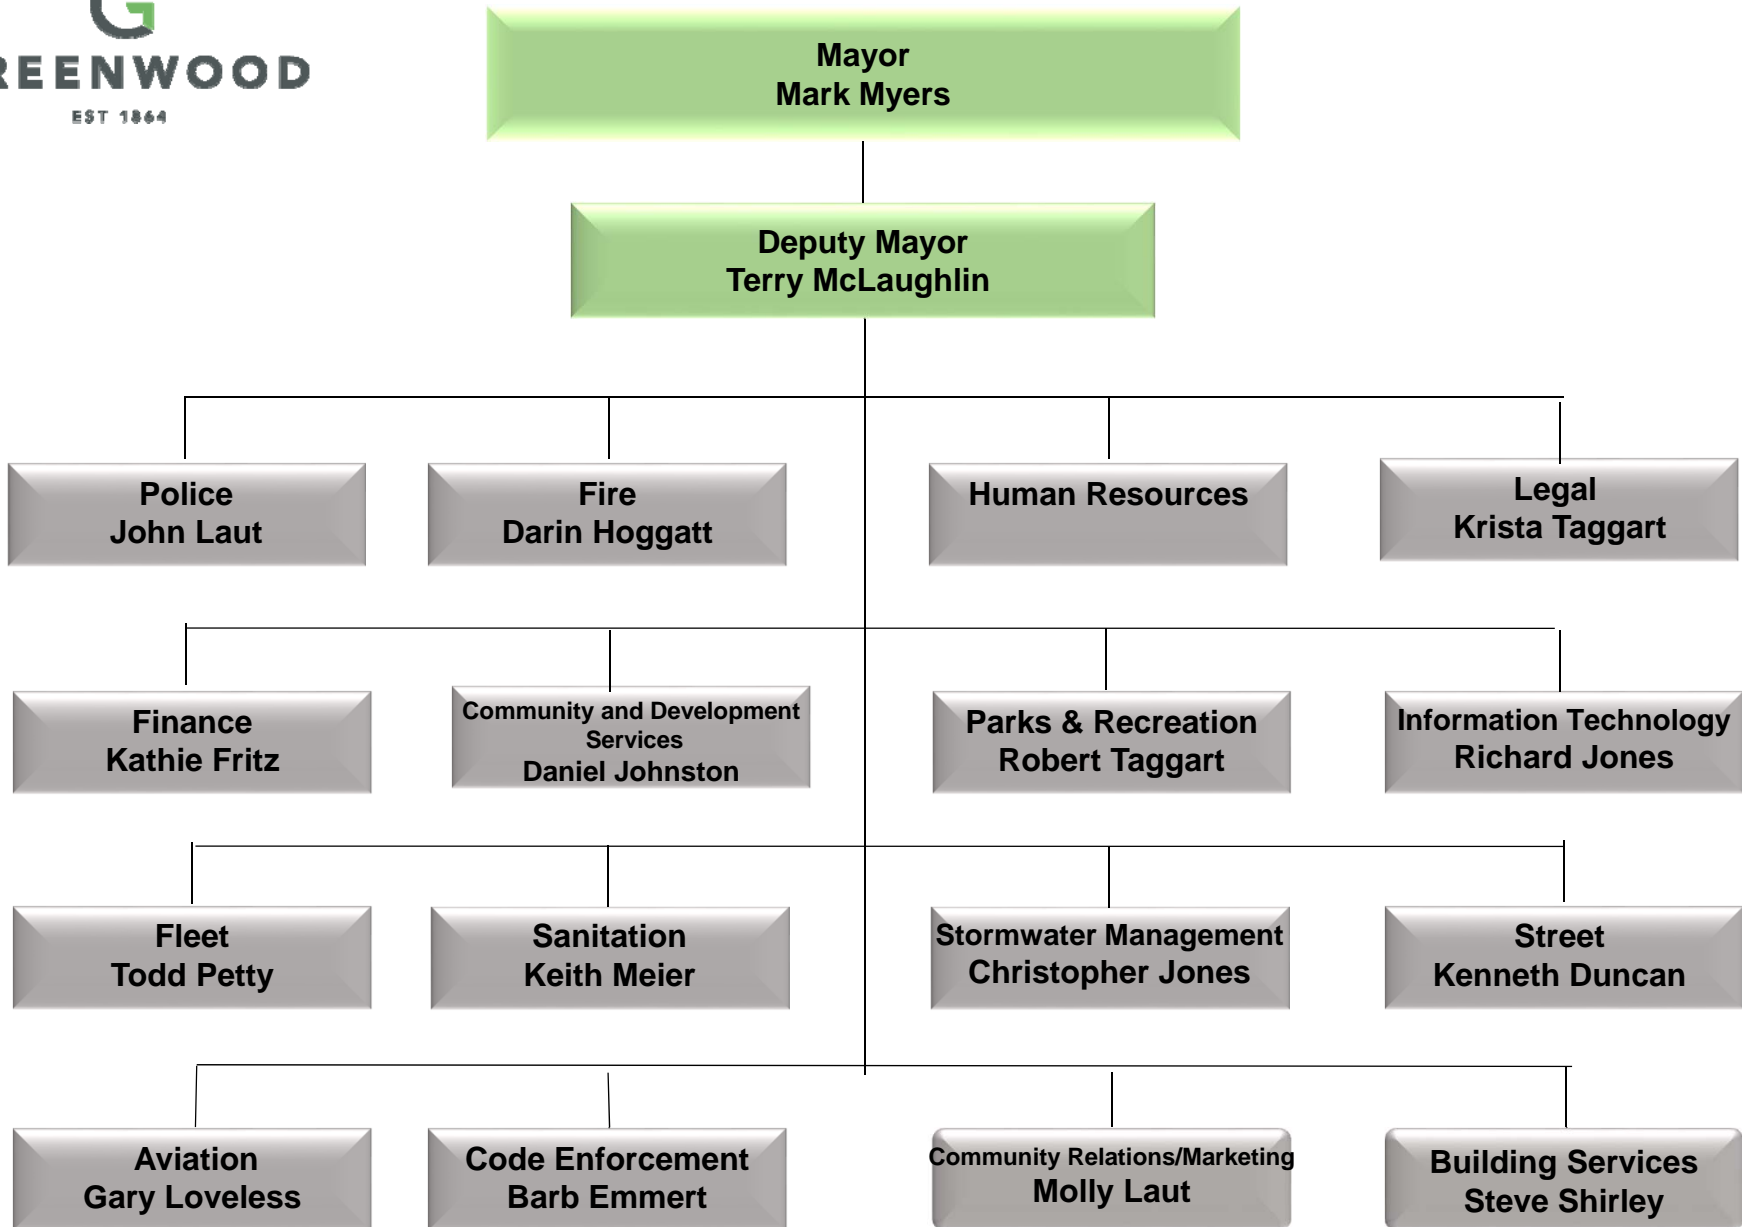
REENWOOD
EST 1864

Mayor
Mark Myers

Deputy Mayor
Terry McLaughlin

Police
John Laut

Fire
Darin Hoggatt

Human Resources

Legal
Krista Taggart

Finance
Kathie Fritz

Community and Development Services
Daniel Johnston

Parks & Recreation
Robert Taggart

Information Technology
Richard Jones

Fleet
Todd Petty

Sanitation
Keith Meier

Stormwater Management
Christopher Jones

Street
Kenneth Duncan

Aviation
Gary Loveless

Code Enforcement
Barb Emmert

Community Relations/Marketing
Molly Laut

Building Services
Steve Shirley